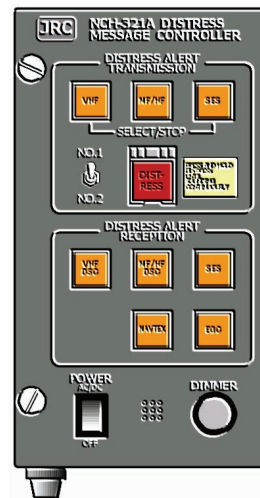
JRC NCH-321A DISTRESS MESSAGE CONTROLLER

DISTRESS ALERT TRANSMISSION

VHF

MF/HF

SES

SELECT/STOP

NO.1

NO.2

DIST-RESS

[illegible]

DISTRESS ALERT RECEPTION

VHF DSC

MF/HF DSC

SES

NAVTEX

EGC

POWER

AC/DC

OFF

DIMMER